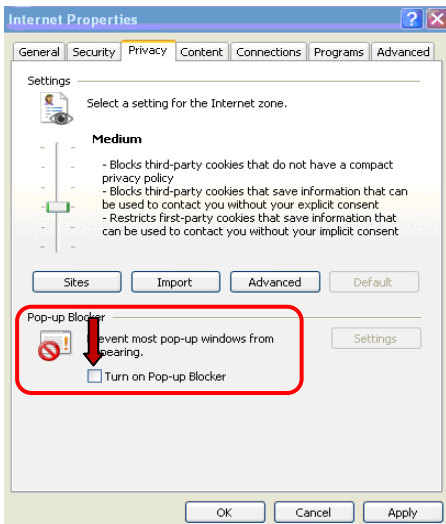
Internet Properties

General | Security | Privacy | Content | Connections | Programs | Advanced

Settings

Select a setting for the Internet zone.

Medium

- Blocks third-party cookies that do not have a compact privacy policy
- Blocks third-party cookies that save information that can be used to contact you without your explicit consent
- Restricts first-party cookies that save information that can be used to contact you without your implicit consent

Sites | Import | Advanced | Default

Pop-up Blocker

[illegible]event most pop-up windows from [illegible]pearing.

Settings

Turn on Pop-up Blocker

OK | Cancel | Apply